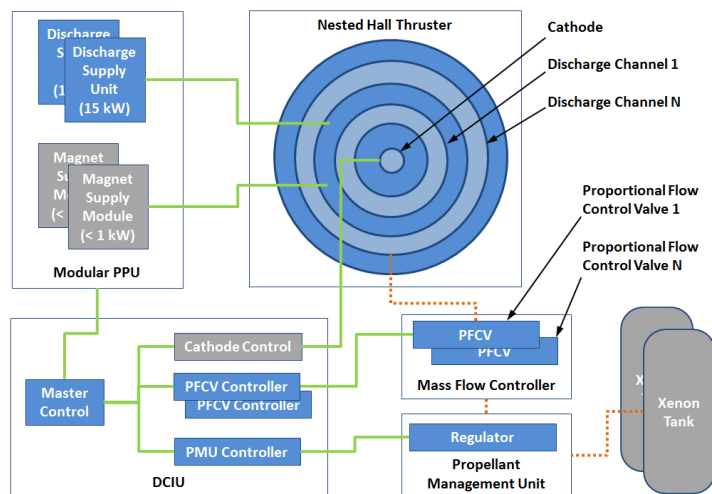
Discharge S (1

Discharge Supply Unit (15 kW)

Magnet Su Mo (<

Magnet Supply Module (< 1 kW)

Modular PPU

Nested Hall Thruster

Cathode

Discharge Channel 1

Discharge Channel N

Proportional Flow Control Valve 1

Proportional Flow Control Valve N

Cathode Control

PFCV

PFCV

Mass Flow Controller

Master Control

PFCV Controller

PFCV Controller

PMU Controller

Regulator

Propellant Management Unit

DCIU

X

Xenon Tank